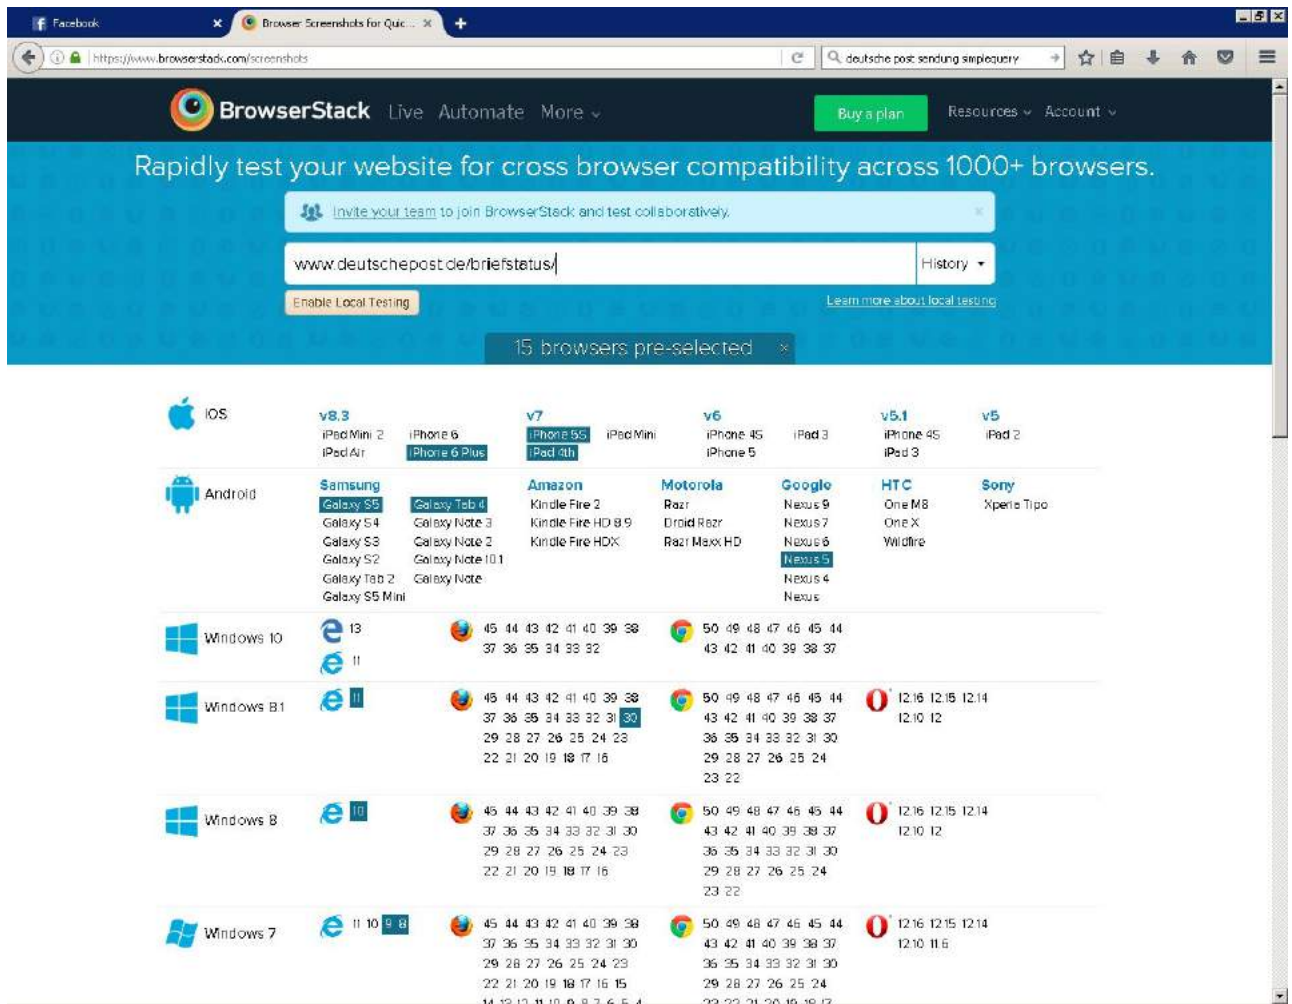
Facebook ×
Browser Screenshots for Quic... ×
+

https://www.browserstack.com/screenshots
deutsche post sendung simplequery

BrowserStack Live Automate More
Buy a plan Resources Account

Rapidly test your website for cross browser compatibility across 1000+ browsers.

Invite your team to join BrowserStack and test collaboratively.

www.deutschepost.de/briefstatus/
History

Enable Local Testing
Learn more about local testing

15 browsers pre-selected ×

iOS
v8.3
iPad Mini 2 iPhone 6
iPad Air iPhone 6 Plus
v7
iPhone 5S iPad Mini
iPad 4th
v6
iPhone 4S iPad 3
iPhone 5
v5.1
iPhone 4S
iPad 3
v5
iPad 2

Android
Samsung
Galaxy S5 Galaxy Tab 4
Galaxy S4 Galaxy Note 3
Galaxy S3 Galaxy Note 2
Galaxy S2 Galaxy Note 10.1
Galaxy Tab 2 Galaxy Note
Galaxy S5 Mini
Amazon
Kindle Fire 2
Kindle Fire HD 8.9
Kindle Fire HDX
Motorola
Razr
Droid Razr
Razr Maxx HD
Google
Nexus 9
Nexus 7
Nexus 6
Nexus 5
Nexus 4
Nexus
HTC
One M8
One X
Wildfire
Sony
Xperia Tipo

Windows 10
13
11
45 44 43 42 41 40 39 38
37 36 35 34 33 32
50 49 48 47 46 45 44
43 42 41 40 39 38 37

Windows 8.1
11
45 44 43 42 41 40 39 38
37 36 35 34 33 32 31 30
29 28 27 26 25 24 23
22 21 20 19 18 17 16
50 49 48 47 46 45 44
43 42 41 40 39 38 37
36 35 34 33 32 31 30
29 28 27 26 25 24
23 22
12.16 12.15 12.14
12.10 12

Windows 8
10
45 44 43 42 41 40 39 38
37 36 35 34 33 32 31 30
29 28 27 26 25 24 23
22 21 20 19 18 17 16
50 49 48 47 46 45 44
43 42 41 40 39 38 37
36 35 34 33 32 31 30
29 28 27 26 25 24
23 22
12.16 12.15 12.14
12.10 12

Windows 7
11 10 9 8
45 44 43 42 41 40 39 38
37 36 35 34 33 32 31 30
29 28 27 26 25 24 23
22 21 20 19 18 17 16 15
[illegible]
50 49 48 47 46 45 44
43 42 41 40 39 38 37
36 35 34 33 32 31 30
29 28 27 26 25 24
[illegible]
12.16 12.15 12.14
12.10 11.6